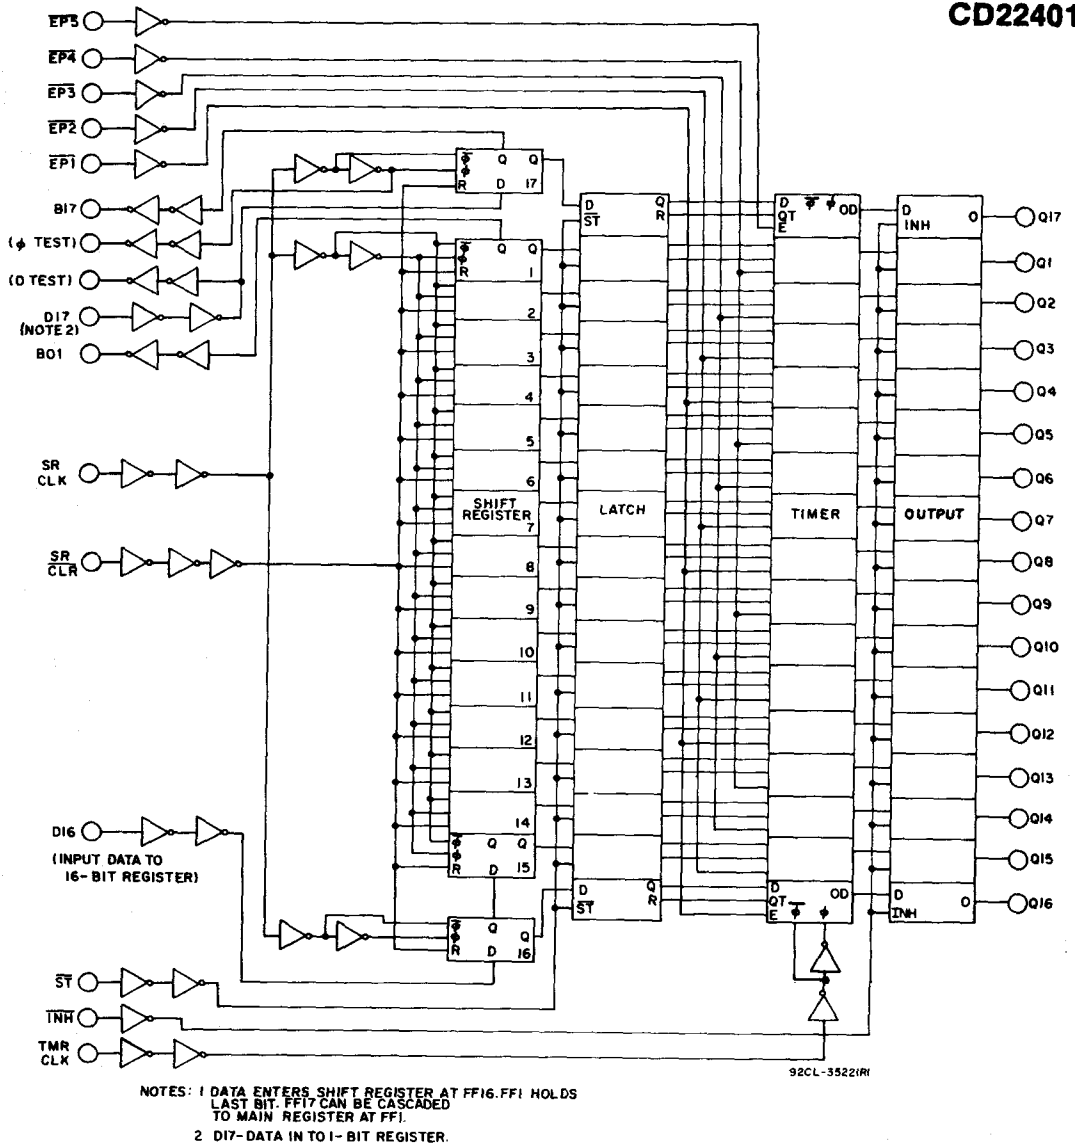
CD22401

$\overline{EP5}$
$\overline{EP4}$
$\overline{EP3}$
$\overline{EP2}$
$\overline{EP1}$
BI7
($\phi$ TEST)
(0 TEST)
DI7 (NOTE 2)
BO1
SR CLK
$\overline{SR}$ $\overline{CLR}$

$\overline{\phi}$ Q Q
$\phi$
R D 17

$\overline{\phi}$ Q Q
$\phi$
R 1
2
3
4
5
6
SHIFT REGISTER 7
8
9
10
11
12
13
14
$\overline{\phi}$ Q Q
$\phi$
R D 15

D Q
$\overline{ST}$ R

LATCH

D Q
$\overline{ST}$ R

D $\overline{\phi}$ $\phi$ OD
QT
E

TIMER

D
QT $\overline{\phi}$ $\phi$ OD
E

D
INH O

OUTPUT

D
$\overline{INH}$ O

Q17
Q1
Q2
Q3
Q4
Q5
Q6
Q7
Q8
Q9
Q10
Q11
Q12
Q13
Q14
Q15
Q16

DI6
(INPUT DATA TO 16-BIT REGISTER)

$\overline{\phi}$ Q
$\phi$ Q
R D 16

$\overline{ST}$
$\overline{INH}$
TMR CLK

92CL-35221RI

NOTES: 1 DATA ENTERS SHIFT REGISTER AT FF16. FF1 HOLDS LAST BIT. FF17 CAN BE CASCADED TO MAIN REGISTER AT FF1.
2 DI7-DATA IN TO 1-BIT REGISTER.